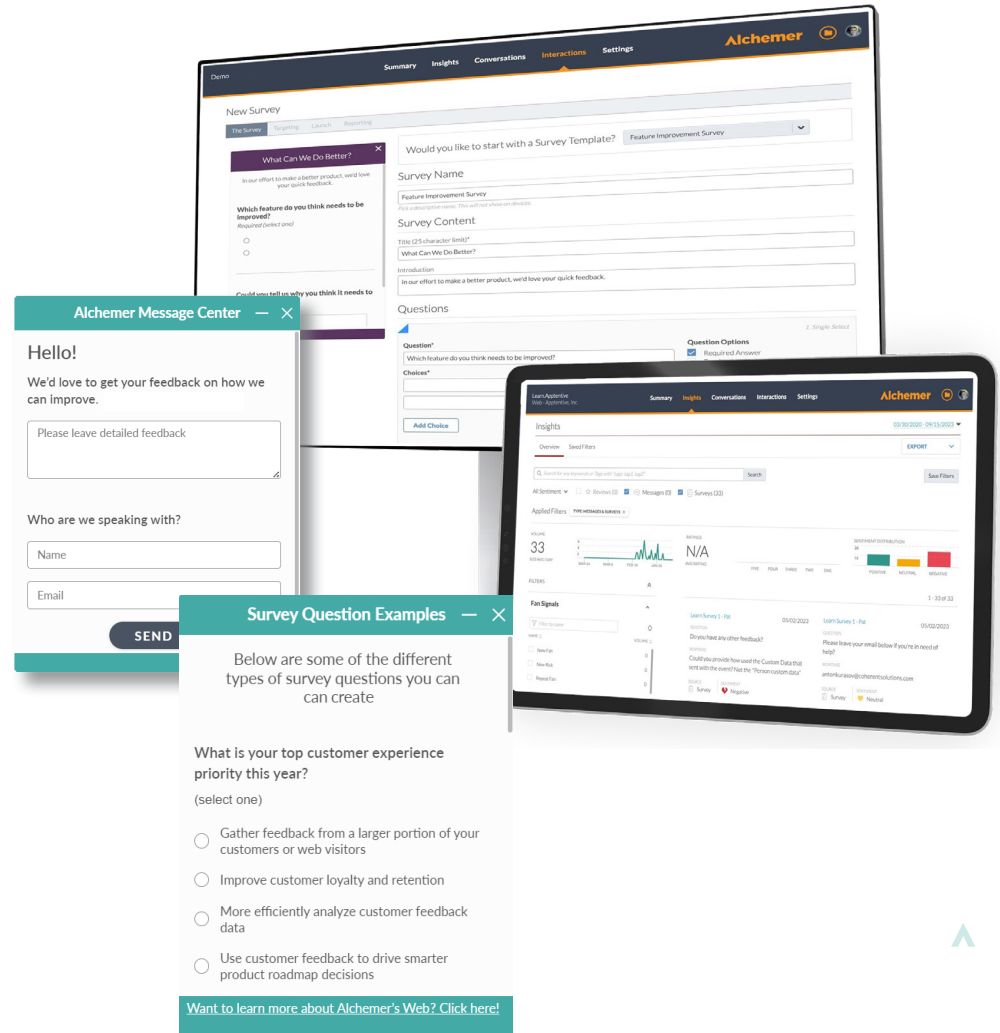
Demo

Summary Insights Conversations Interactions Settings

Alchemer

New Survey

The Survey Targeting Launch Reporting

What Can We Do Better?

In our effort to make a better product, we'd love your quick feedback.

Which feature do you think needs to be improved?

Required (select one)

Could you tell us why you think it needs to

Would you like to start with a Survey Template? Feature Improvement Survey

Survey Name

Feature Improvement Survey

Survey Content

Title (25 character limit)*

What Can We Do Better?

Introduction

In our effort to make a better product, we'd love your quick feedback.

Questions

1. Single Select

Question*

Which feature do you think needs to be improved?

Choices*

Add Choice

Question Options

Required Answer

Alchemer Message Center

Hello!

We'd love to get your feedback on how we can improve.

Please leave detailed feedback

Who are we speaking with?

Name

Email

SEND

Learn Apptentive
Web - Apptentive, Inc.

Summary Insights Conversations Interactions Settings

Alchemer

Insights

03/30/2020 - 09/15/2023

Overview Saved Filters

EXPORT

Search

Save Filters

All Sentiment Reviews (0) Messages (0) Surveys (33)

Applied Filters TYPE MESSAGES & SURVEYS

VOLUME

33

RATINGS

N/A

SENTIMENT DISTRIBUTION

POSITIVE NEUTRAL NEGATIVE

FILTERS

Fan Signals

New Fan

New Risk

Repeat Fan

1 - 33 of 33

Learn Survey 1 - Pat 05/02/2023

Do you have any other feedback?

Could you provide how used the Custom Data that sent with the event? Has the "Person custom data"

Survey Negative

Learn Survey 1 - Pat 05/02/2023

Please leave your email below if you're in need of help?

antonkurasov@coherentsolutions.com

Survey Neutral

Survey Question Examples

Below are some of the different types of survey questions you can can create

What is your top customer experience priority this year?

(select one)

Gather feedback from a larger portion of your customers or web visitors

Improve customer loyalty and retention

More efficiently analyze customer feedback data

Use customer feedback to drive smarter product roadmap decisions

Want to learn more about Alchemer's Web? Click here!